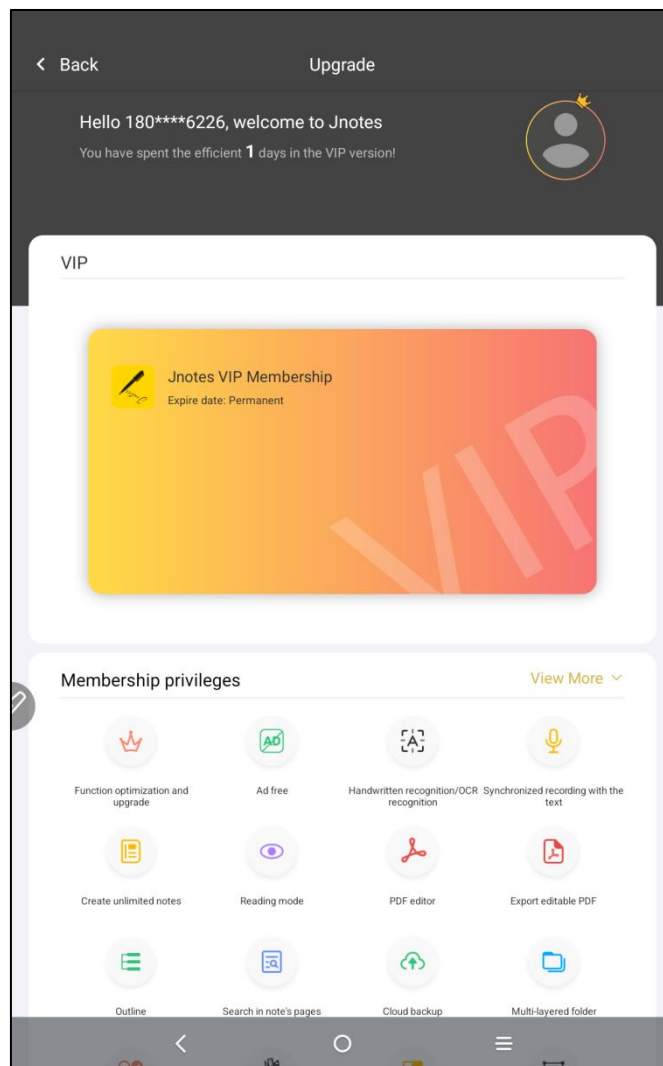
< Back

Upgrade

Hello 180****6226, welcome to Jnotes

You have spent the efficient 1 days in the VIP version!

VIP

Jnotes VIP Membership

Expire date: Permanent

VIP

Membership privileges

View More

AD

A

Function optimization and upgrade

Ad free

Handwritten recognition/OCR recognition

Synchronized recording with the text

Create unlimited notes

Reading mode

PDF editor

Export editable PDF

Outline

Search in note's pages

Cloud backup

Multi-layered folder